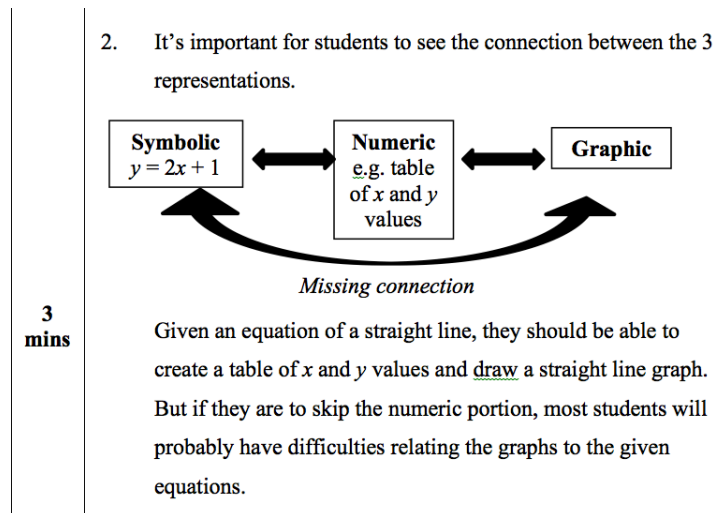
3 mins

2. It's important for students to see the connection between the 3 representations.

Symbolic
$y = 2x + 1$

Numeric
e.g. table of $x$ and $y$ values

Graphic

Missing connection

Given an equation of a straight line, they should be able to create a table of $x$ and $y$ values and draw a straight line graph. But if they are to skip the numeric portion, most students will probably have difficulties relating the graphs to the given equations.